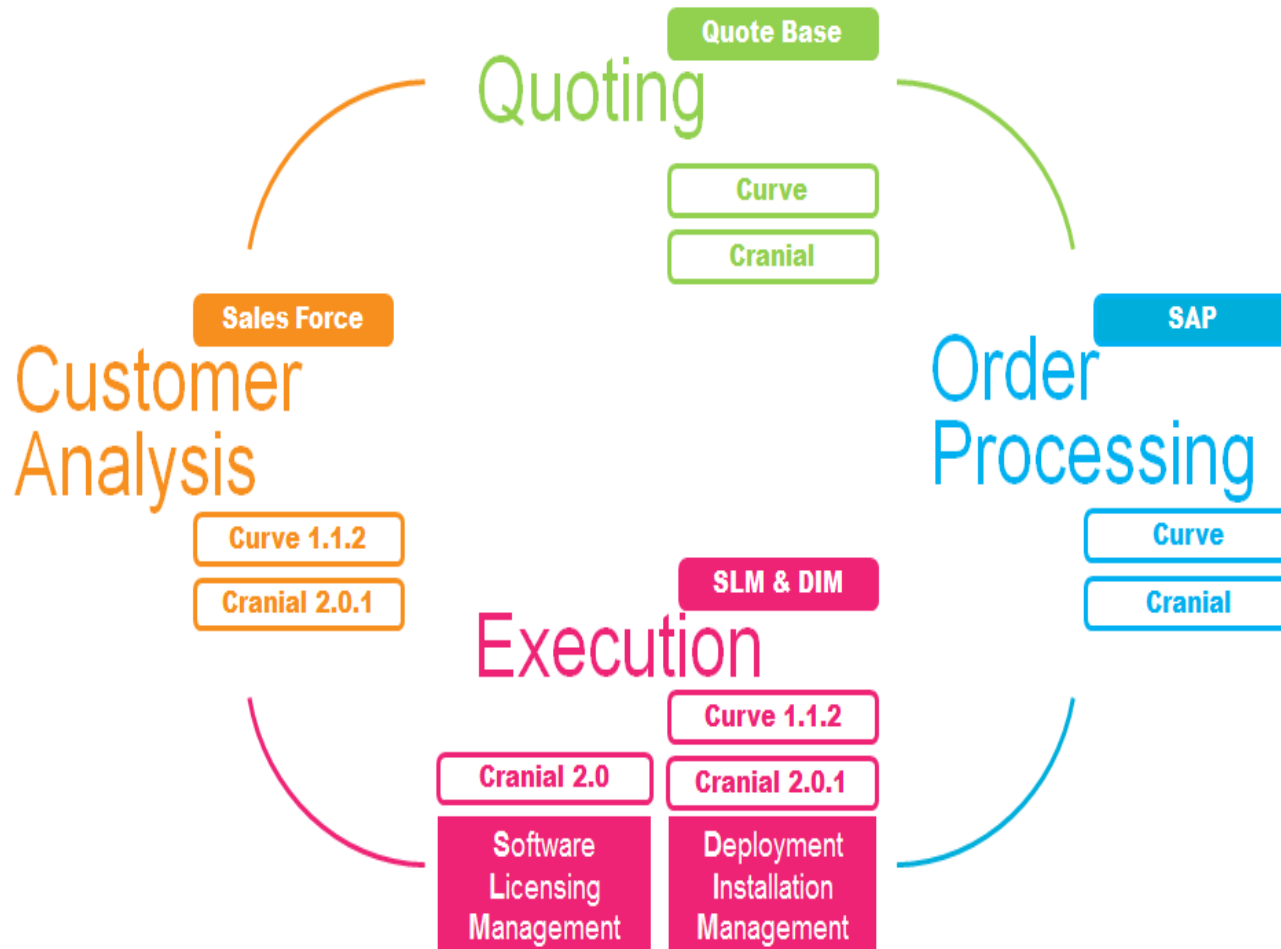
Quote Base
Quoting
Curve
Cranial

Sales Force
Customer Analysis
Curve 1.1.2
Cranial 2.0.1

SAP
Order Processing
Curve
Cranial

SLM & DIM
Execution
Curve 1.1.2
Cranial 2.0
Cranial 2.0.1
Software Licensing Management
Deployment Installation Management